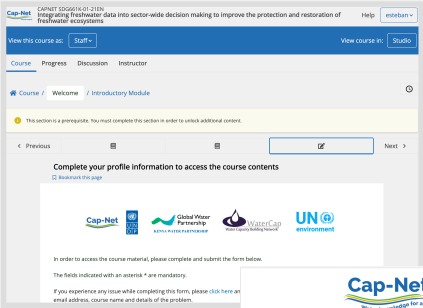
Cap-Net

CAPNET SDG661X-01-21EN
Integrating freshwater data into sector-wide decision making to improve the protection and restoration of freshwater ecosystems

Help esteban

View this course as: Staff

View course in: Studio

Course Progress Discussion Instructor

Course / Welcome / Introductory Module

This section is a prerequisite. You must complete this section in order to unlock additional content.

< Previous

Next >

Complete your profile information to access the course contents

Bookmark this page

Cap-Net UNDP

Global Water Partnership KENYA WATER PARTNERSHIP

WaterCap Water Capacity Building Network

UN environment

In order to access the course material, please complete and submit the form below.

The fields indicated with an asterisk * are mandatory.

If you experience any issue while completing this form, please click here a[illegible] email address, course name and details of the problem.

Cap-Net